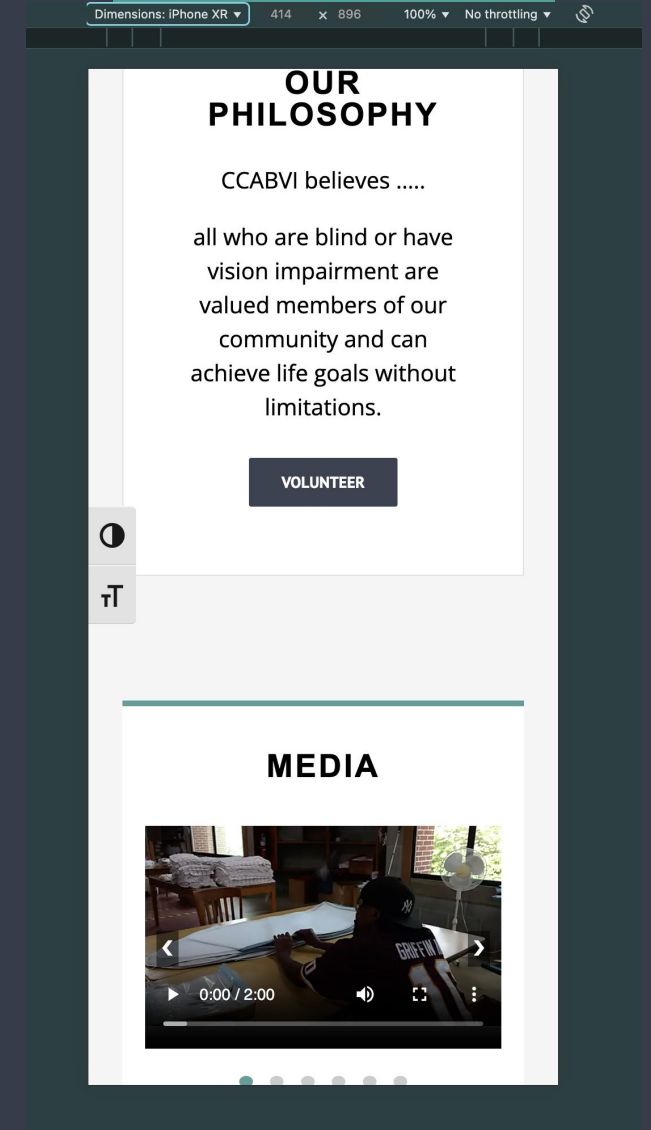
Dimensions: iPhone XR ▾ 414 x 896 100% ▾ No throttling ▾

OUR PHILOSOPHY

CCABVI believes .....

all who are blind or have vision impairment are valued members of our community and can achieve life goals without limitations.

VOLUNTEER

MEDIA

GRIFFIN

0:00 / 2:00